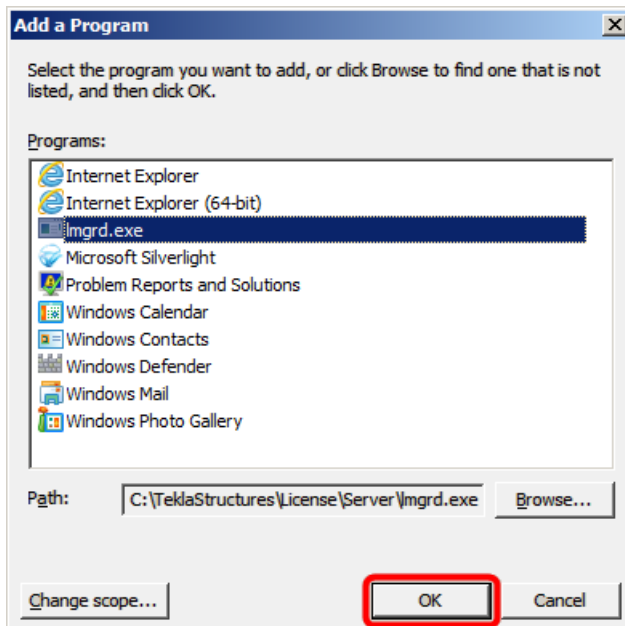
Add a Program

Select the program you want to add, or click Browse to find one that is not listed, and then click OK.

Programs:

Internet Explorer
Internet Explorer (64-bit)
lmgrd.exe
Microsoft Silverlight
Problem Reports and Solutions
Windows Calendar
Windows Contacts
Windows Defender
Windows Mail
Windows Photo Gallery

Path: C:\TeklaStructures\License\Server\lmgrd.exe Browse...

Change scope... OK Cancel